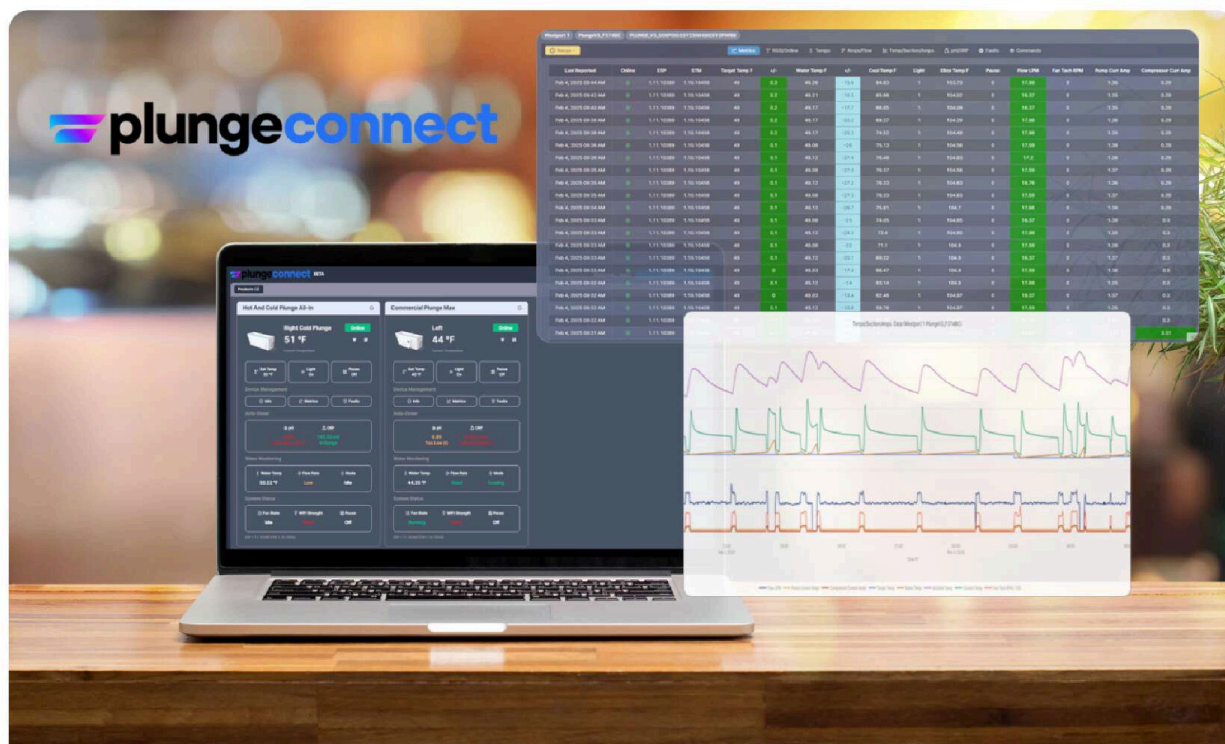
plungeconnect

plungeconnect BETA

Hot And Cold Plunge All-In

Right Cold Plunge

Online

51 °F

Device Management

Info

Metrics

Faults

Water Monitoring

System Status

Commercial Plunge Max

Left

Online

44 °F

Device Management

Info

Metrics

Faults

Water Monitoring

System Status

| Last Reported | Online | ESP | STM | Target Temp F | +/- | Water Temp F | +/- | Cool Temp F | Light | Elbow Temp F | Pause | Flow LPM | Fan Tach RPM | Pump Curr Amp | Compressor Curr Amp |
|---|---|---|---|---|---|---|---|---|---|---|---|---|---|---|---|
| Feb 4, 2025 09:44 AM | | | | 43 | | | | | | | | | | | |
| Feb 4, 2025 09:43 AM | | | | 43 | | | | | | | | | | | |
| Feb 4, 2025 09:42 AM | | | | 43 | | | | | | | | | | | |